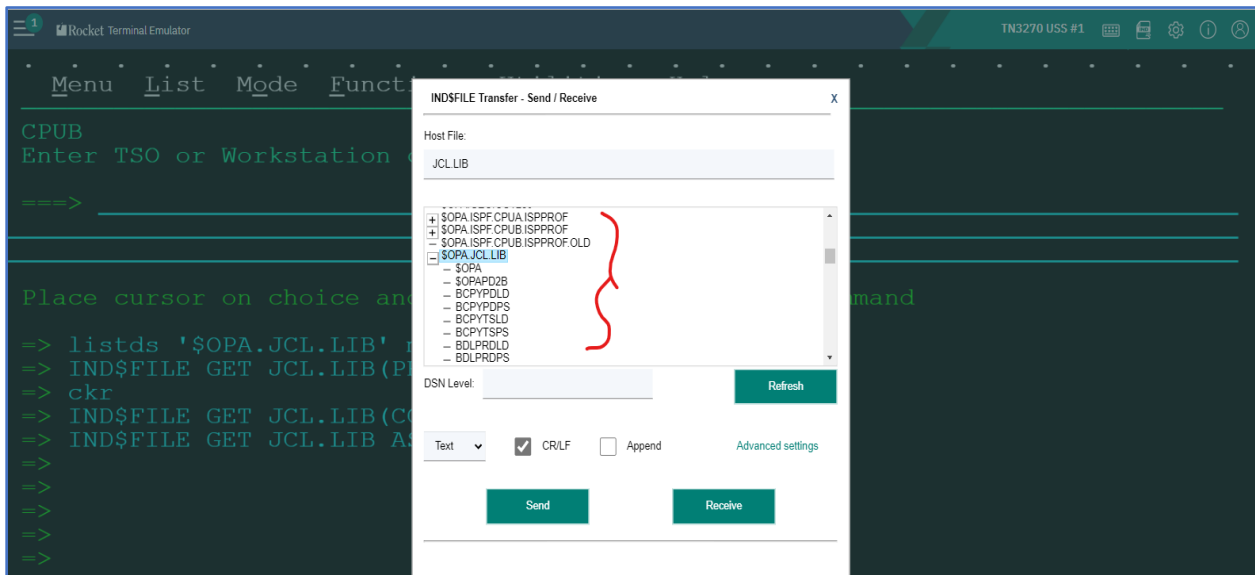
1 Rocket Terminal Emulator

TN3270 USS #1

Menu List Mode Functi

CPUB
Enter TSO or Workstation c

===>

Place cursor on choice and mand

=> listds '$OPA.JCL.LIB' r
=> IND$FILE GET JCL.LIB(PI
=> ckr
=> IND$FILE GET JCL.LIB(CO
=> IND$FILE GET JCL.LIB AS
=>
=>
=>
=>
=>

IND$FILE Transfer - Send / Receive

X

Host File:

JCL.LIB

$OPA.ISPF.CPUA.ISPPROF
$OPA.ISPF.CPUB.ISPPROF
$OPA.ISPF.CPUB.ISPPROF.OLD
$OPA.JCL.LIB
$OPA
$OPAPD2B
BCPYPDLD
BCPYPDPS
BCPYTSLD
BCPYTSPS
BDLPRDLD
BDLPRDPS

DSN Level:

Refresh

Text

CR/LF

Append

Advanced settings

Send

Receive